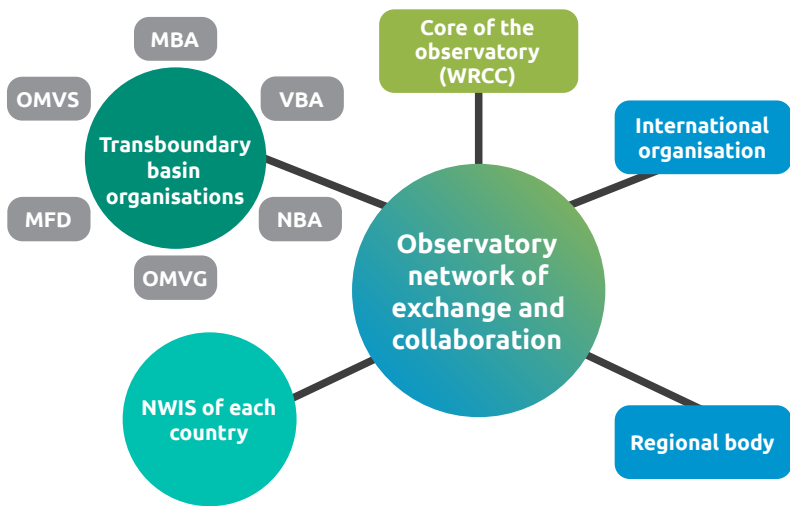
MBA

OMVS

VBA

Transboundary basin organisations

MFD

NBA

OMVG

Core of the observatory (WRCC)

International organisation

Observatory network of exchange and collaboration

NWIS of each country

Regional body